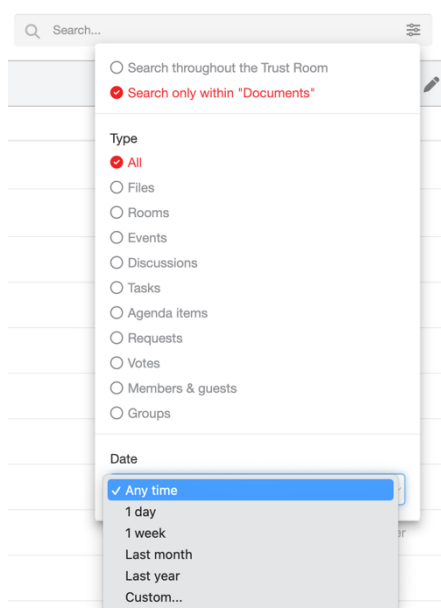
Search...

Search throughout the Trust Room
Search only within "Documents"

Type
All
Files
Rooms
Events
Discussions
Tasks
Agenda items
Requests
Votes
Members & guests
Groups

Date
✓ Any time
1 day
1 week
Last month
Last year
Custom...